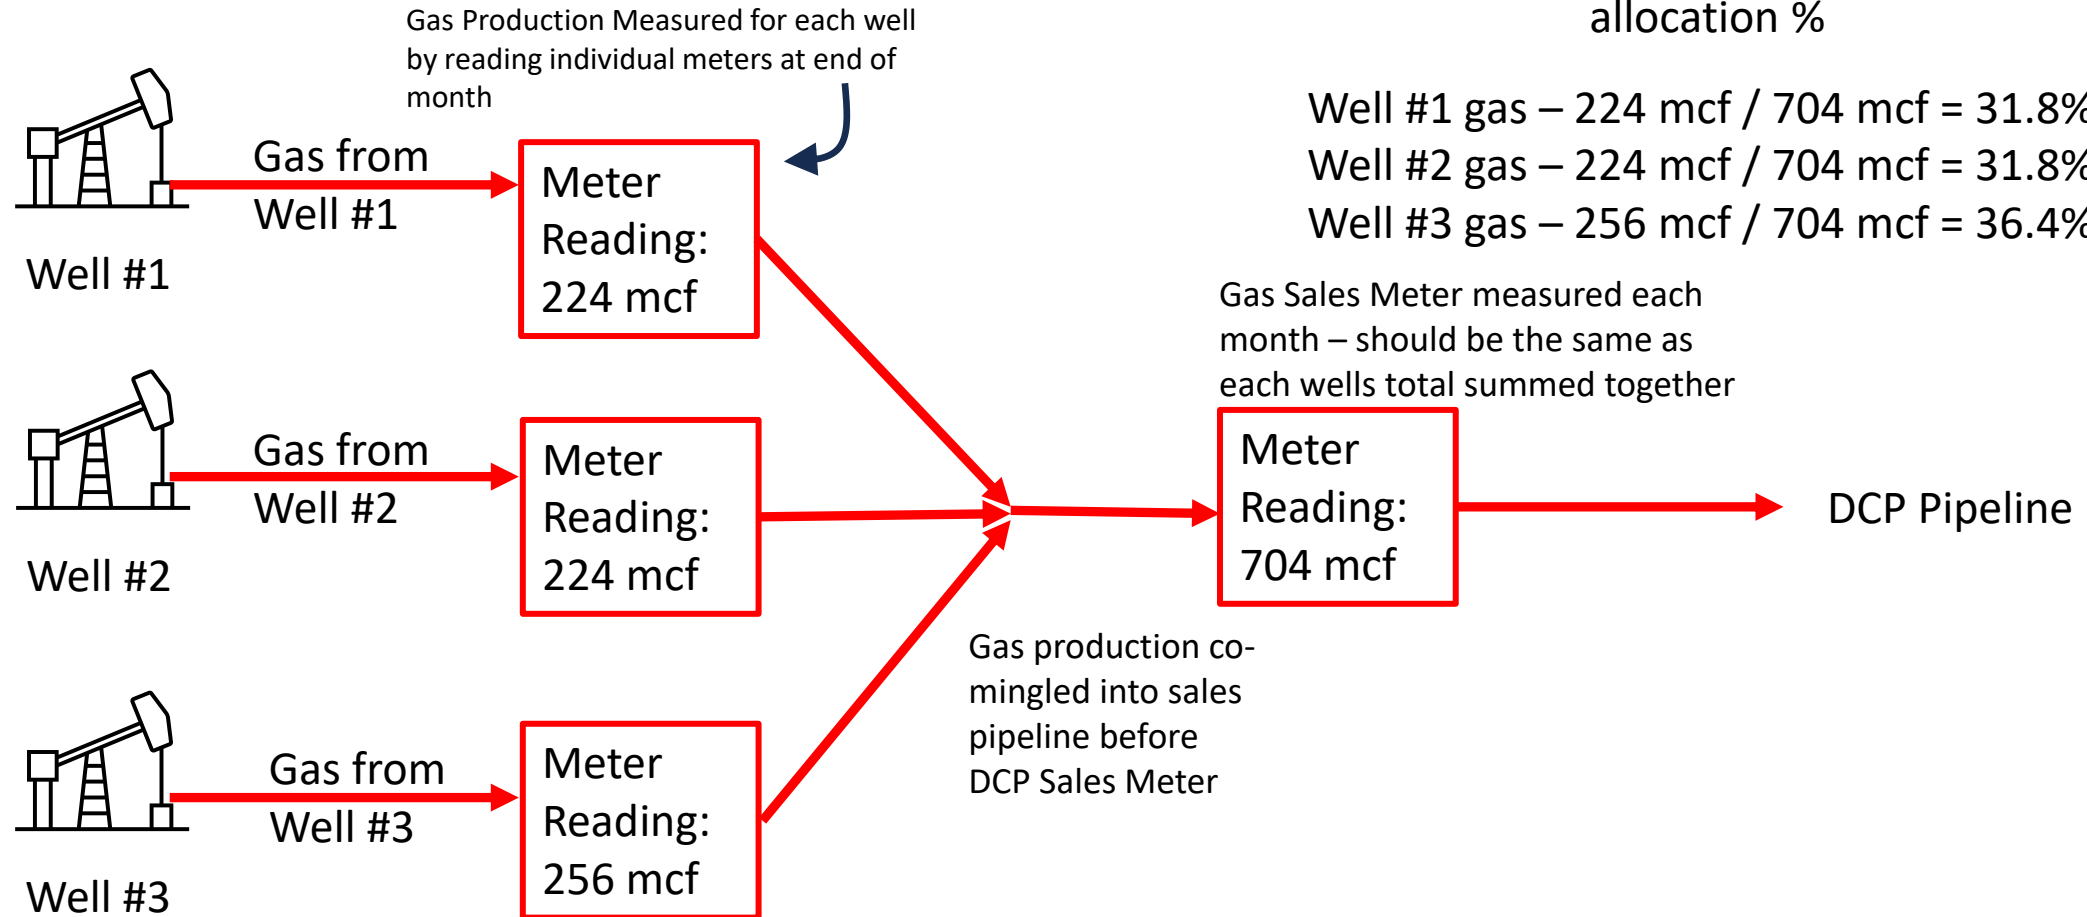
Gas Production Measured for each well by reading individual meters at end of month

allocation %

Well #1 gas – 224 mcf / 704 mcf = 31.8%
Well #2 gas – 224 mcf / 704 mcf = 31.8%
Well #3 gas – 256 mcf / 704 mcf = 36.4%

Well #1

Gas from Well #1

Meter Reading: 224 mcf

Gas Sales Meter measured each month – should be the same as each wells total summed together

Well #2

Gas from Well #2

Meter Reading: 224 mcf

Meter Reading: 704 mcf

DCP Pipeline

Gas production co-mingled into sales pipeline before DCP Sales Meter

Well #3

Gas from Well #3

Meter Reading: 256 mcf